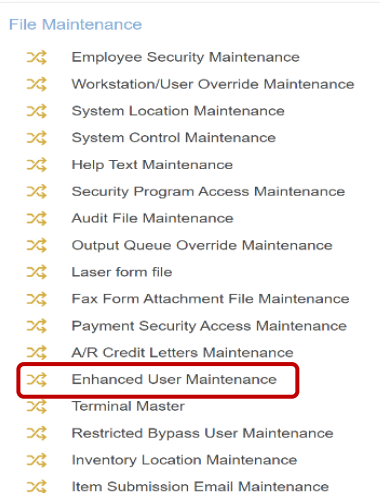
File Maintenance

Employee Security Maintenance
Workstation/User Override Maintenance
System Location Maintenance
System Control Maintenance
Help Text Maintenance
Security Program Access Maintenance
Audit File Maintenance
Output Queue Override Maintenance
Laser form file
Fax Form Attachment File Maintenance
Payment Security Access Maintenance
A/R Credit Letters Maintenance
Enhanced User Maintenance
Terminal Master
Restricted Bypass User Maintenance
Inventory Location Maintenance
Item Submission Email Maintenance